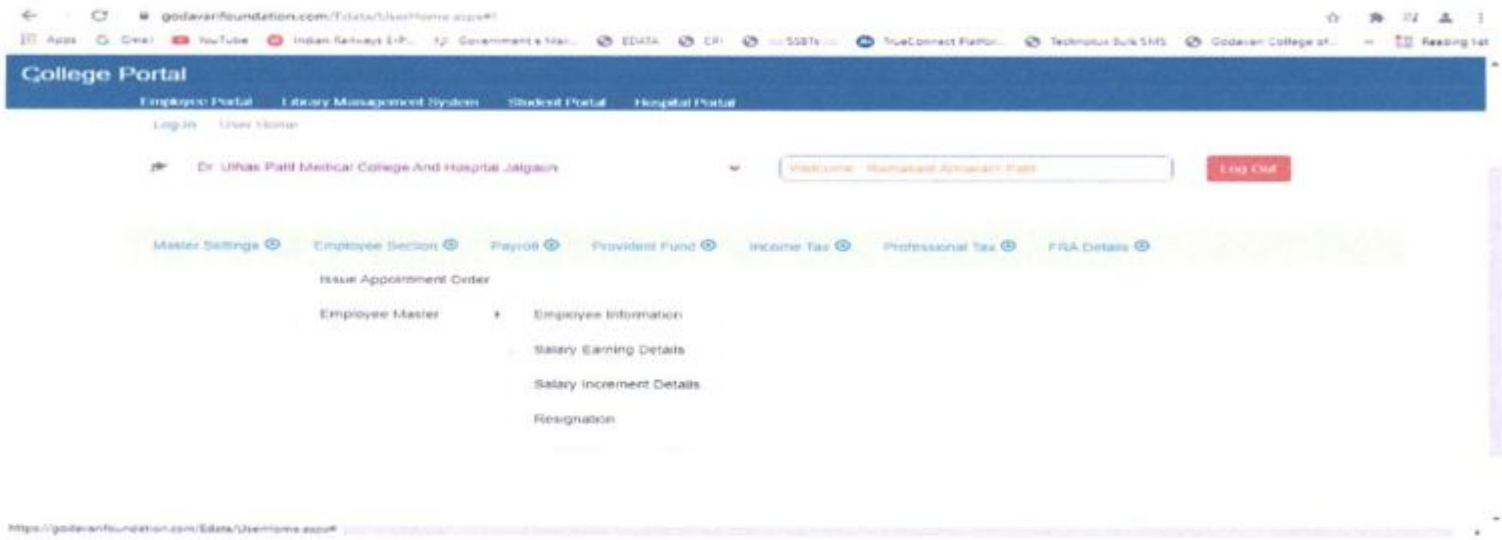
godavarifoundation.com/Edata/UserHome.aspx#

Apps Gmail YouTube Indian Railways E-P... Government e Mar... EDATA ERI SSBTs TrueConnect Platfor... Technolus Bulk SMS Godavari College of... Reading list

College Portal

Employee Portal Library Management System Student Portal Hospital Portal

Log In User Home

Dr. Ulhas Patil Medical College And Hospital Jalgaon

Welcome : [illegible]

Log Out

Master Settings ⊕ Employee Section ⊕ Payroll ⊕ Provident Fund ⊕ Income Tax ⊕ Professional Tax ⊕ FRA Details ⊕

Issue Appointment Order

Employee Master ›

Employee Information

Salary Earning Details

Salary Increment Details

Resignation

https://godavarifoundation.com/Edata/UserHome.aspx#